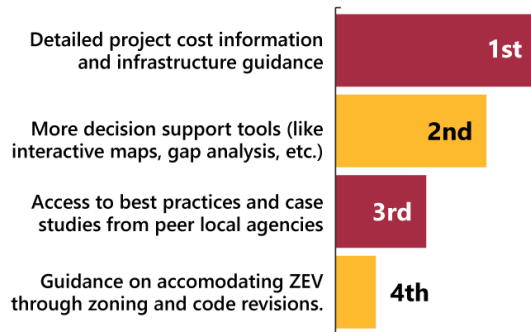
Detailed project cost information and infrastructure guidance

1st

More decision support tools (like interactive maps, gap analysis, etc.)

2nd

Access to best practices and case studies from peer local agencies

3rd

Guidance on accomodating ZEV through zoning and code revisions.

4th